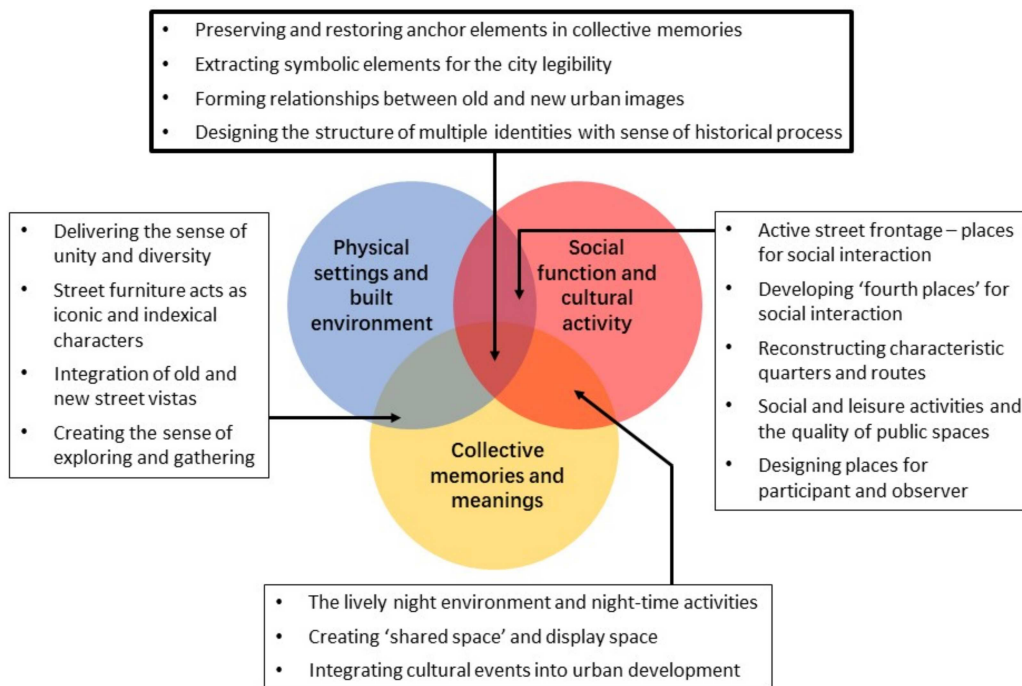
• Preserving and restoring anchor elements in collective memories
• Extracting symbolic elements for the city legibility
• Forming relationships between old and new urban images
• Designing the structure of multiple identities with sense of historical process

• Delivering the sense of unity and diversity
• Street furniture acts as iconic and indexical characters
• Integration of old and new street vistas
• Creating the sense of exploring and gathering

Physical settings and built environment

Social function and cultural activity

Collective memories and meanings

• Active street frontage – places for social interaction
• Developing 'fourth places' for social interaction
• Reconstructing characteristic quarters and routes
• Social and leisure activities and the quality of public spaces
• Designing places for participant and observer

• The lively night environment and night-time activities
• Creating 'shared space' and display space
• Integrating cultural events into urban development